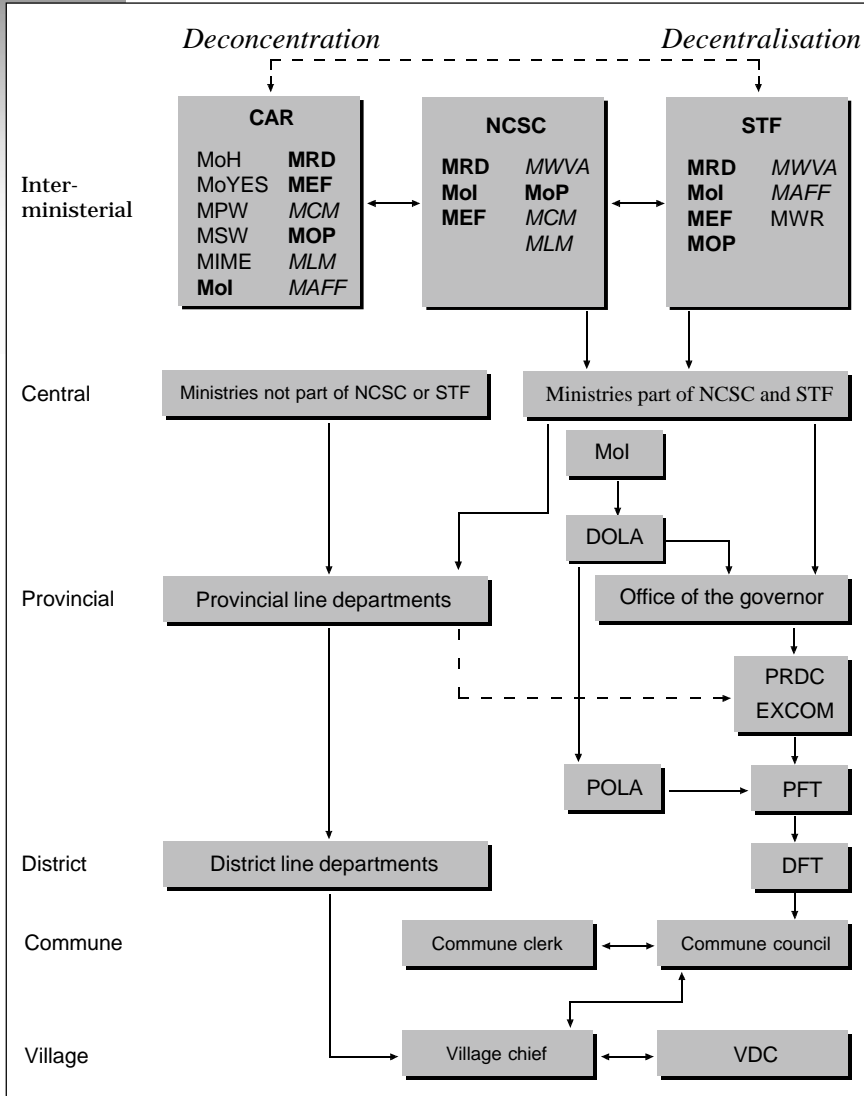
Deconcentration

Decentralisation

CAR

MoH MRD
MoYES MEF
MPW MCM
MSW MOP
MIME MLM
MoI MAFF

NCSC

MRD MWVA
MoI MoP
MEF MCM
MLM

STF

MRD MWVA
MoI MAFF
MEF MWR
MOP

Inter-ministerial

Central

Ministries not part of NCSC or STF

Ministries part of NCSC and STF

MoI

DOLA

Provincial

Provincial line departments

Office of the governor

PRDC EXCOM

POLA

PFT

District

District line departments

DFT

Commune

Commune clerk

Commune council

Village

Village chief

VDC